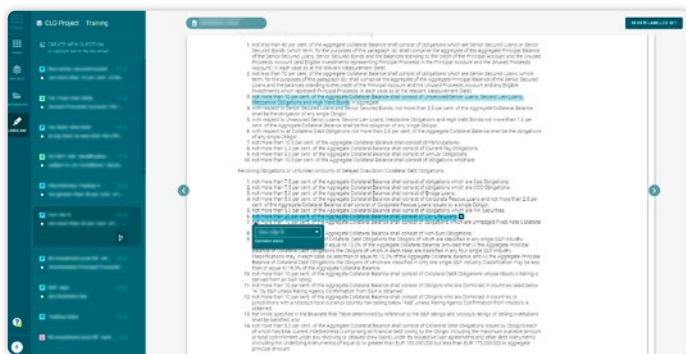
CLO Project · Training

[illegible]

LABELLING

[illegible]

1. not less than 90 per cent. of the Aggregate Collateral Balance shall consist of Obligations which are Senior Secured Loans or Senior Secured Bonds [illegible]
2. not more than 10 per cent. of the Aggregate Collateral Balance shall consist of Obligations which are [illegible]
3. not more than 10 per cent. of the Aggregate Collateral Balance shall consist of Unsecured Senior Loans, Second Lien Loans, Mezzanine Obligations and High Yield Bonds in aggregate;
4. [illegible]
5. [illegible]
6. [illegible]
7. not more than 10 per cent. of the Aggregate Collateral Balance shall consist of Participations;
8. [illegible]
9. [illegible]
10. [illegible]

Revolving Obligations or Unfunded amounts of Delayed Drawdown Collateral Debt Obligations;

1. not more than 7.5 per cent. of the Aggregate Collateral Balance shall consist of obligations which are Day Obligations;
2. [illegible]
3. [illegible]
4. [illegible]
5. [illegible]
6. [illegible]
7. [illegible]
8. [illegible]
9. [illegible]
10. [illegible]
11. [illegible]
12. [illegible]
13. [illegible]
14. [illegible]
15. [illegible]
16. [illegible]